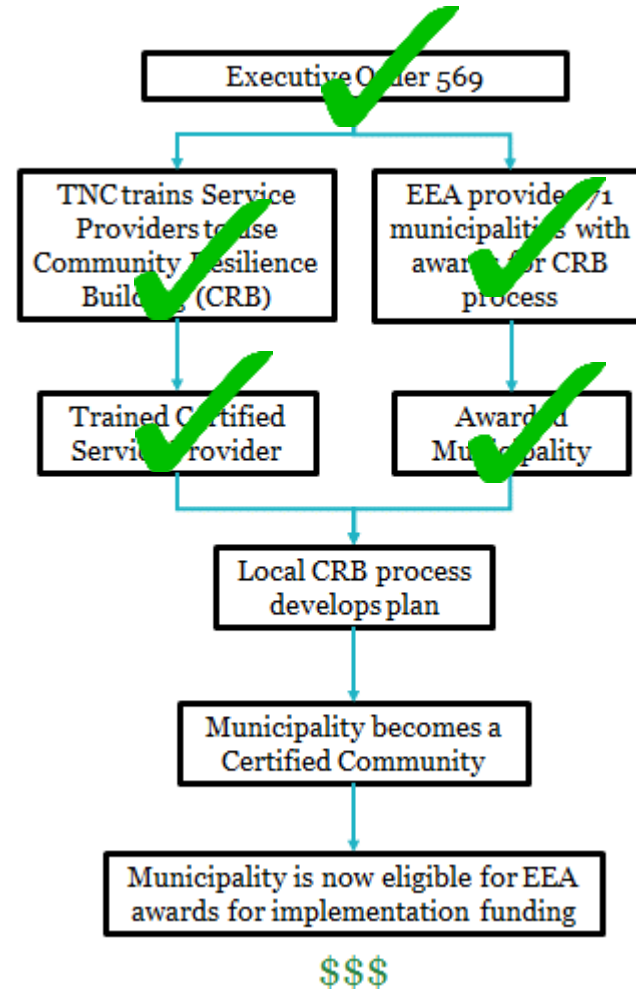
Executive O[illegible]der 569

TNC trains Service Providers to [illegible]use Community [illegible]esilience Buildi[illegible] (CRB)

EEA provide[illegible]71 municipaliti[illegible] with aw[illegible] for CRB process

Trained C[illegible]rtified Servi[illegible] Provider

Award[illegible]d Mu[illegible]ipality

Local CRB process develops plan

Municipality becomes a Certified Community

Municipality is now eligible for EEA awards for implementation funding

$$$